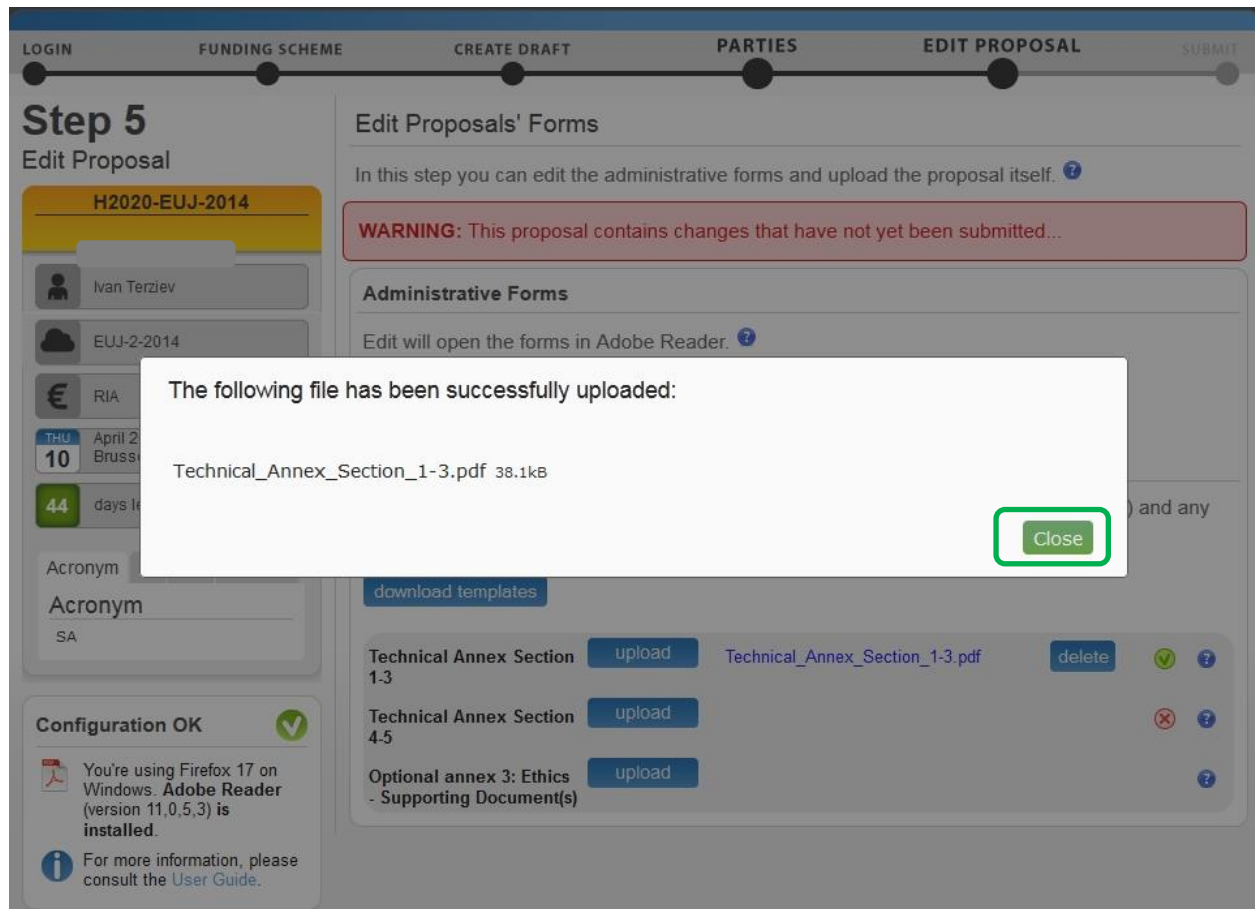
LOGIN FUNDING SCHEME CREATE DRAFT PARTIES EDIT PROPOSAL SUBMIT

Step 5
Edit Proposal

H2020-EUJ-2014

Ivan Terziev

EUJ-2-2014

RIA

THU 10 April 2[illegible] Bruss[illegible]

44 days le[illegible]

Acronym

Acronym
SA

Configuration OK

You're using Firefox 17 on Windows. Adobe Reader (version 11,0,5,3) is installed.

For more information, please consult the User Guide.

Edit Proposals' Forms

In this step you can edit the administrative forms and upload the proposal itself.

WARNING: This proposal contains changes that have not yet been submitted...

Administrative Forms

Edit will open the forms in Adobe Reader.

The following file has been successfully uploaded:

Technical_Annex_Section_1-3.pdf 38.1kB

Close

) and any

download templates

| Technical Annex Section 1-3 | upload | Technical_Annex_Section_1-3.pdf | delete |
|---|---|---|---|
| Technical Annex Section 4-5 | upload | | |
| Optional annex 3: Ethics - Supporting Document(s) | upload | | |